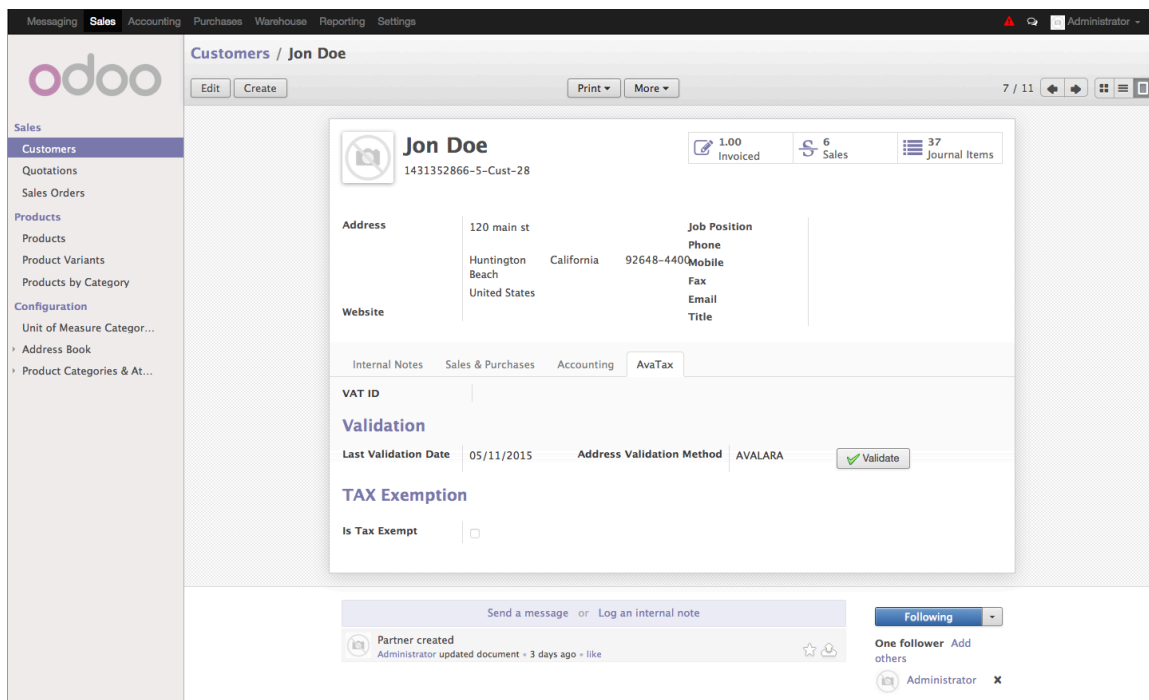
Messaging Sales Accounting Purchases Warehouse Reporting Settings

Administrator

odoo

Sales
Customers
Quotations
Sales Orders
Products
Products
Product Variants
Products by Category
Configuration
Unit of Measure Categor...
Address Book
Product Categories & At...

Customers / Jon Doe

Edit Create

Print ▾ More ▾

7 / 11

Jon Doe
1431352866-5-Cust-28

1.00 Invoiced
6 Sales
37 Journal Items

Address
120 main st
Huntington Beach California 92648-4400
United States

Website

Job Position
Phone
Mobile
Fax
Email
Title

Internal Notes Sales & Purchases Accounting AvaTax

VAT ID

Validation

Last Validation Date 05/11/2015 Address Validation Method AVALARA Validate

TAX Exemption

Is Tax Exempt

Send a message or Log an internal note

Partner created
Administrator updated document • 3 days ago • like

Following

One follower Add others

Administrator ×